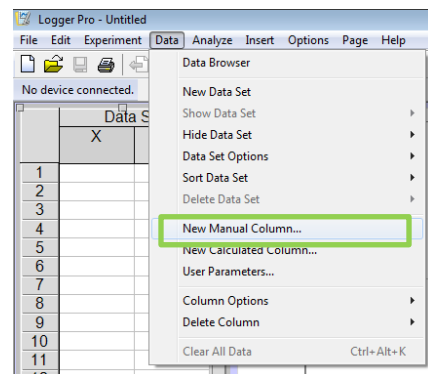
Logger Pro - Untitled
File Edit Experiment Data Analyze Insert Options Page Help
No device connected.
Data S
X
1
2
3
4
5
6
7
8
9
10
11

Data Browser
New Data Set
Show Data Set
Hide Data Set
Data Set Options
Sort Data Set
Delete Data Set
New Manual Column...
New Calculated Column...
User Parameters...
Column Options
Delete Column
Clear All Data Ctrl+Alt+K